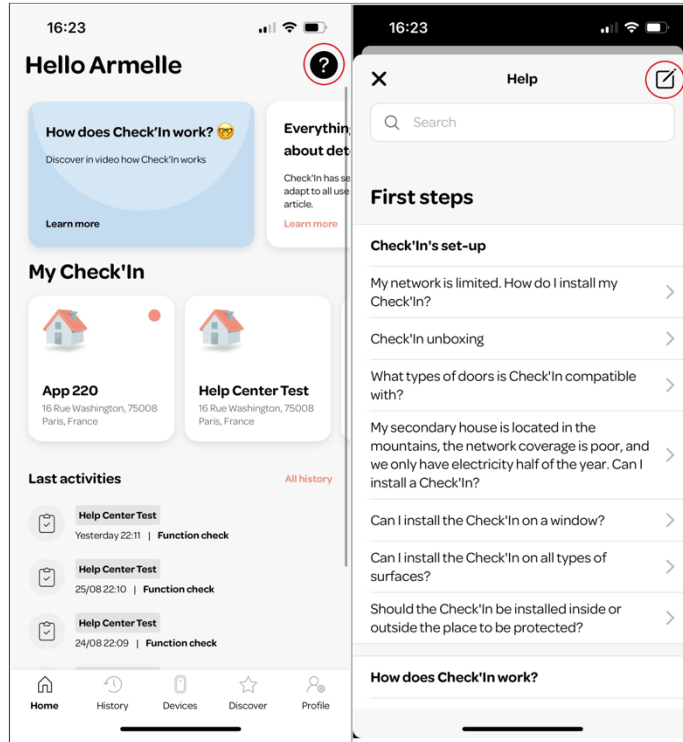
16:23

Hello Armelle

?

How does Check'In work? 🤓

Discover in video how Check'In works

Learn more

Everythin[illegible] about det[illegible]

Check'In has se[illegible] adapt to all use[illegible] article.

Learn more

My Check'In

App 220

16 Rue Washington, 75008 Paris, France

Help Center Test

16 Rue Washington, 75008 Paris, France

Last activities

All history

Help Center Test

Yesterday 22:11 | Function check

Help Center Test

25/08 22:10 | Function check

Help Center Test

24/08 22:09 | Function check

Home

History

Devices

Discover

Profile

16:23

Help

Search

First steps

Check'In's set-up

My network is limited. How do I install my Check'In?

Check'In unboxing

What types of doors is Check'In compatible with?

My secondary house is located in the mountains, the network coverage is poor, and we only have electricity half of the year. Can I install a Check'In?

Can I install the Check'In on a window?

Can I install the Check'In on all types of surfaces?

Should the Check'In be installed inside or outside the place to be protected?

How does Check'In work?